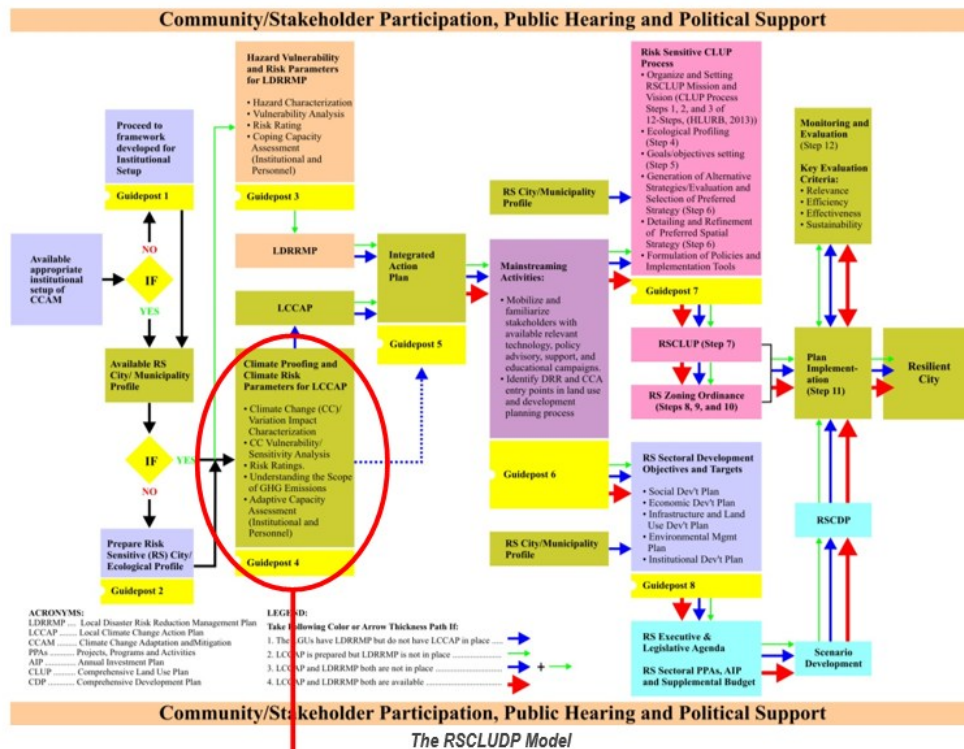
Community/Stakeholder Participation, Public Hearing and Political Support

Hazard Vulnerability and Risk Parameters for LDRRMP
• Hazard Characterization
• Vulnerability Analysis
• Risk Rating
• Coping Capacity Assessment (Institutional and Personnel)

Guidepost 3

Proceed to framework developed for Institutional Setup

Guidepost 1

NO

Available appropriate institutional setup of CCAM

IF

YES

Available RS City/ Municipality Profile

IF

YES

NO

Prepare Risk Sensitive (RS) City/ Ecological Profile

Guidepost 2

LDRRMP

LCCAP

Climate Proofing and Climate Risk Parameters for LCCAP
• Climate Change (CC)/ Variation Impact Characterization
• CC Vulnerability/ Sensitivity Analysis
• Risk Ratings.
• Understanding the Scope of GHG Emissions
• Adaptive Capacity Assessment (Institutional and Personnel)

Guidepost 4

Integrated Action Plan

Guidepost 5

RS City/Municipality Profile

Mainstreaming Activities:
• Mobilize and familiarize stakeholders with available relevant technology, policy advisory, support, and educational campaigns.
• Identify DRR and CCA entry points in land use and development planning process

Risk Sensitive CLUP Process
• Organize and Setting RSCLUP Mission and Vision (CLUP Process Steps 1, 2, and 3 of 12-Steps, (HLURB, 2013))
• Ecological Profiling (Step 4)
• Goals/objectives setting (Step 5)
• Generation of Alternative Strategies/Evaluation and Selection of Preferred Strategy (Step 6)
• Detailing and Refinement of Preferred Spatial Strategy (Step 6)
• Formulation of Policies and Implementation Tools

Guidepost 7

RSCLUP (Step 7)

RS Zoning Ordinance (Steps 8, 9, and 10)

Monitoring and Evaluation (Step 12)

Key Evaluation Criteria:
• Relevance
• Efficiency
• Effectiveness
• Sustainability

Plan Implementation (Step 11)

Resilient City

Guidepost 6

RS City/Municipality Profile

RS Sectoral Development Objectives and Targets
• Social Dev't Plan
• Economic Dev't Plan
• Infrastructure and Land Use Dev't Plan
• Environmental Mgmt Plan
• Institutional Dev't Plan

Guidepost 8

RSCDP

RS Executive & Legislative Agenda

RS Sectoral PPAs, AIP and Supplemental Budget

Scenario Development

ACRONYMS:
LDRRMP .... Local Disaster Risk Reduction Management Plan
LCCAP ........ Local Climate Change Action Plan
CCAM ......... Climate Change Adaptation andMitigation
PPAs ........... Projects, Programs and Activities
AIP ............. Annual Investment Plan
CLUP .......... Comprehensive Land Use Plan
CDP ............ Comprehensive Development Plan

LEGEND:
Take Following Color or Arrow Thickness Path If:
1. The LGUs have LDRRMP but do not have LCCAP in place ....
2. LCCAP is prepared but LDRRMP is not in place ....
3. LCCAP and LDRRMP both are not in place .... +
4. LCCAP and LDRRMP both are available ....

Community/Stakeholder Participation, Public Hearing and Political Support

The RSCLUDP Model